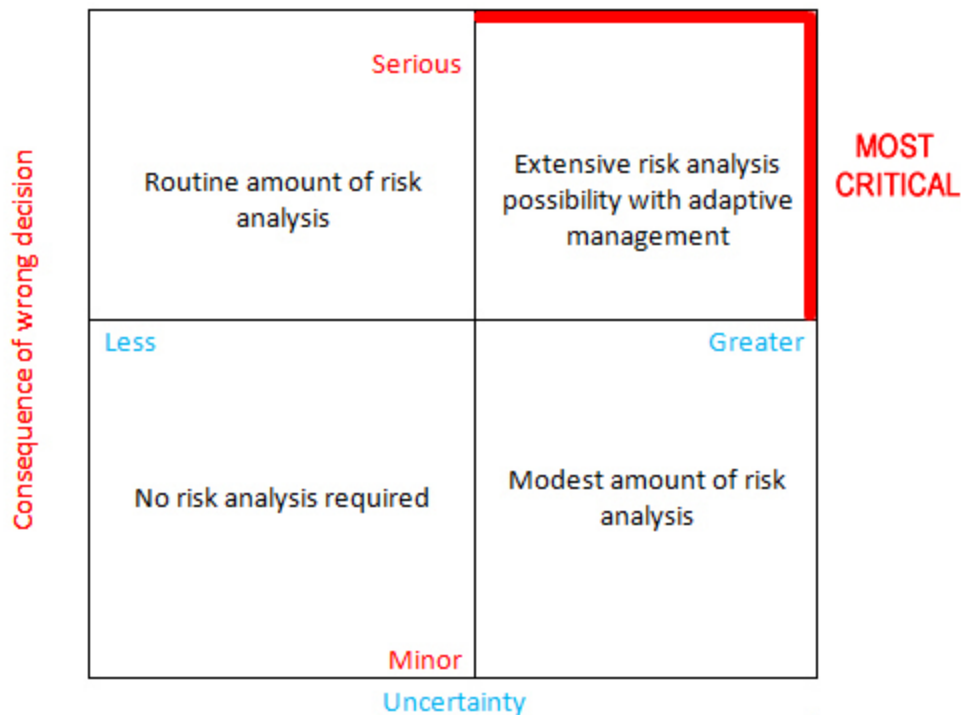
Consequence of wrong decision

Serious

Routine amount of risk analysis

Extensive risk analysis possibility with adaptive management

MOST CRITICAL

Less

Greater

No risk analysis required

Modest amount of risk analysis

Minor

Uncertainty